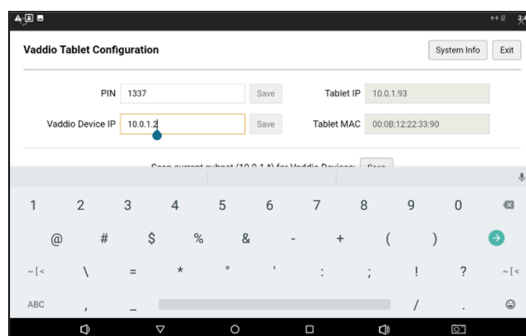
Vaddio Tablet Configuration

System Info Exit

PIN 1337 Save

Tablet IP 10.0.1.93

Vaddio Device IP 10.0.1.2 Save

Tablet MAC 00:0B:12:22:33:90

Scan current subnet (10.0.1.*) for Vaddio Devices: Scan

1 2 3 4 5 6 7 8 9 0

@ # $ % & - + ( )

~[< \ = * " ' : ; ! ? ~[<

ABC , _ / .